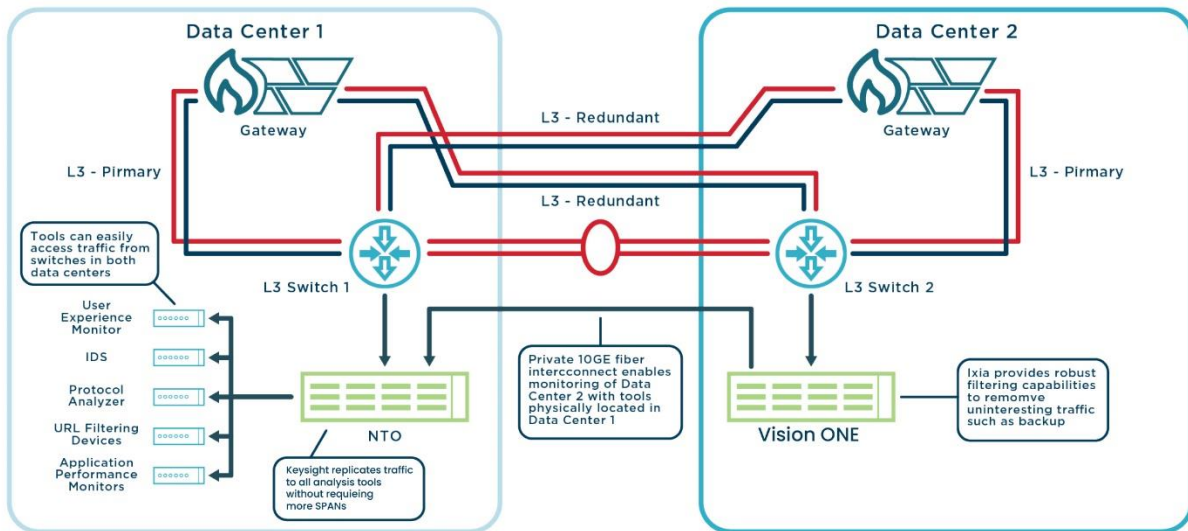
Data Center 1

Data Center 2

Gateway

Gateway

L3 - Redundant

L3 - Pirmary

L3 - Pirmary

L3 - Redundant

Tools can easily access traffic from switches in both data centers

L3 Switch 1

L3 Switch 2

User Experience Monitor

IDS

Protocol Analyzer

URL Filtering Devices

Application Performance Monitors

NTO

Private 10GE fiber intercconnect enables monitoring of Data Center 2 with tools physically located in Data Center 1

Vision ONE

Ixia provides robust filtering capabilities to remomve uninteresting traffic such as backup

Keysight replicates traffic to all analysis tools without requieing more SPANs